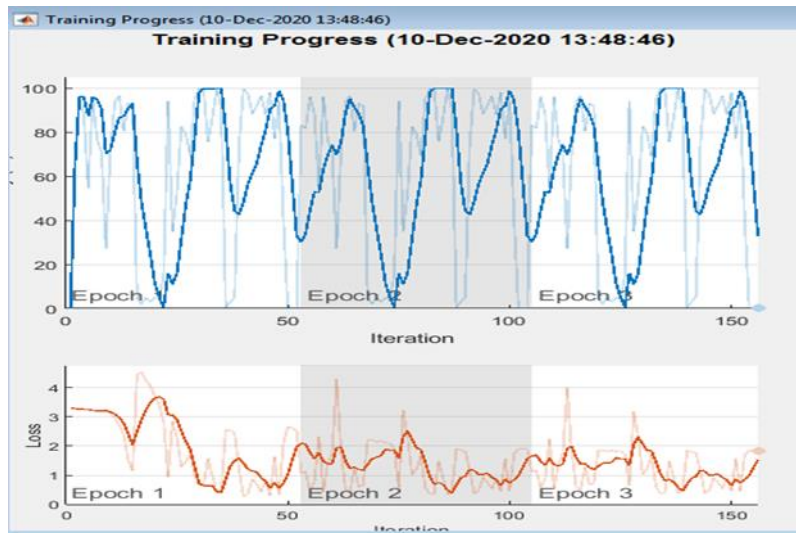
Training Progress (10-Dec-2020 13:48:46)

Training Progress (10-Dec-2020 13:48:46)

100
80
60
40
20
0

Epoch
Epoch 2
Epoch 3

0
50
100
150
Iteration

Loss
4
3
2
1
0

Epoch 1
Epoch 2
Epoch 3

0
50
100
150
Iteration